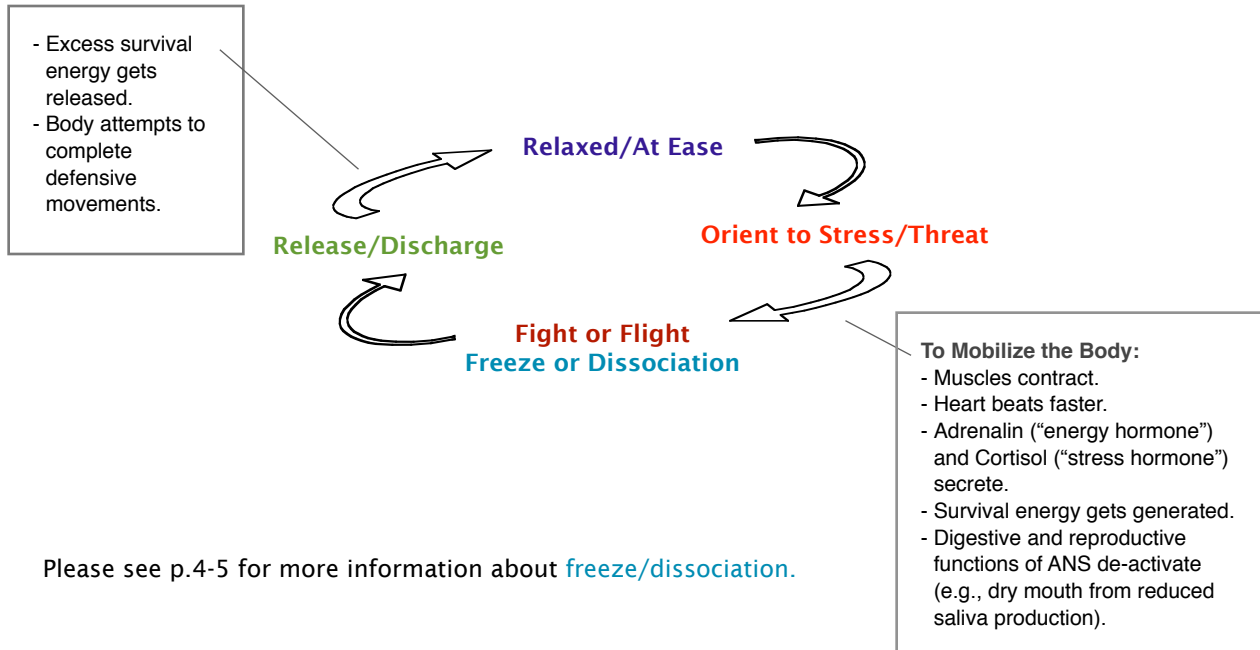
- Excess survival energy gets released.
- Body attempts to complete defensive movements.

Relaxed/At Ease

Orient to Stress/Threat

Release/Discharge

Fight or Flight
Freeze or Dissociation

To Mobilize the Body:
- Muscles contract.
- Heart beats faster.
- Adrenalin (“energy hormone”) and Cortisol (“stress hormone”) secrete.
- Survival energy gets generated.
- Digestive and reproductive functions of ANS de-activate (e.g., dry mouth from reduced saliva production).

Please see p.4-5 for more information about freeze/dissociation.